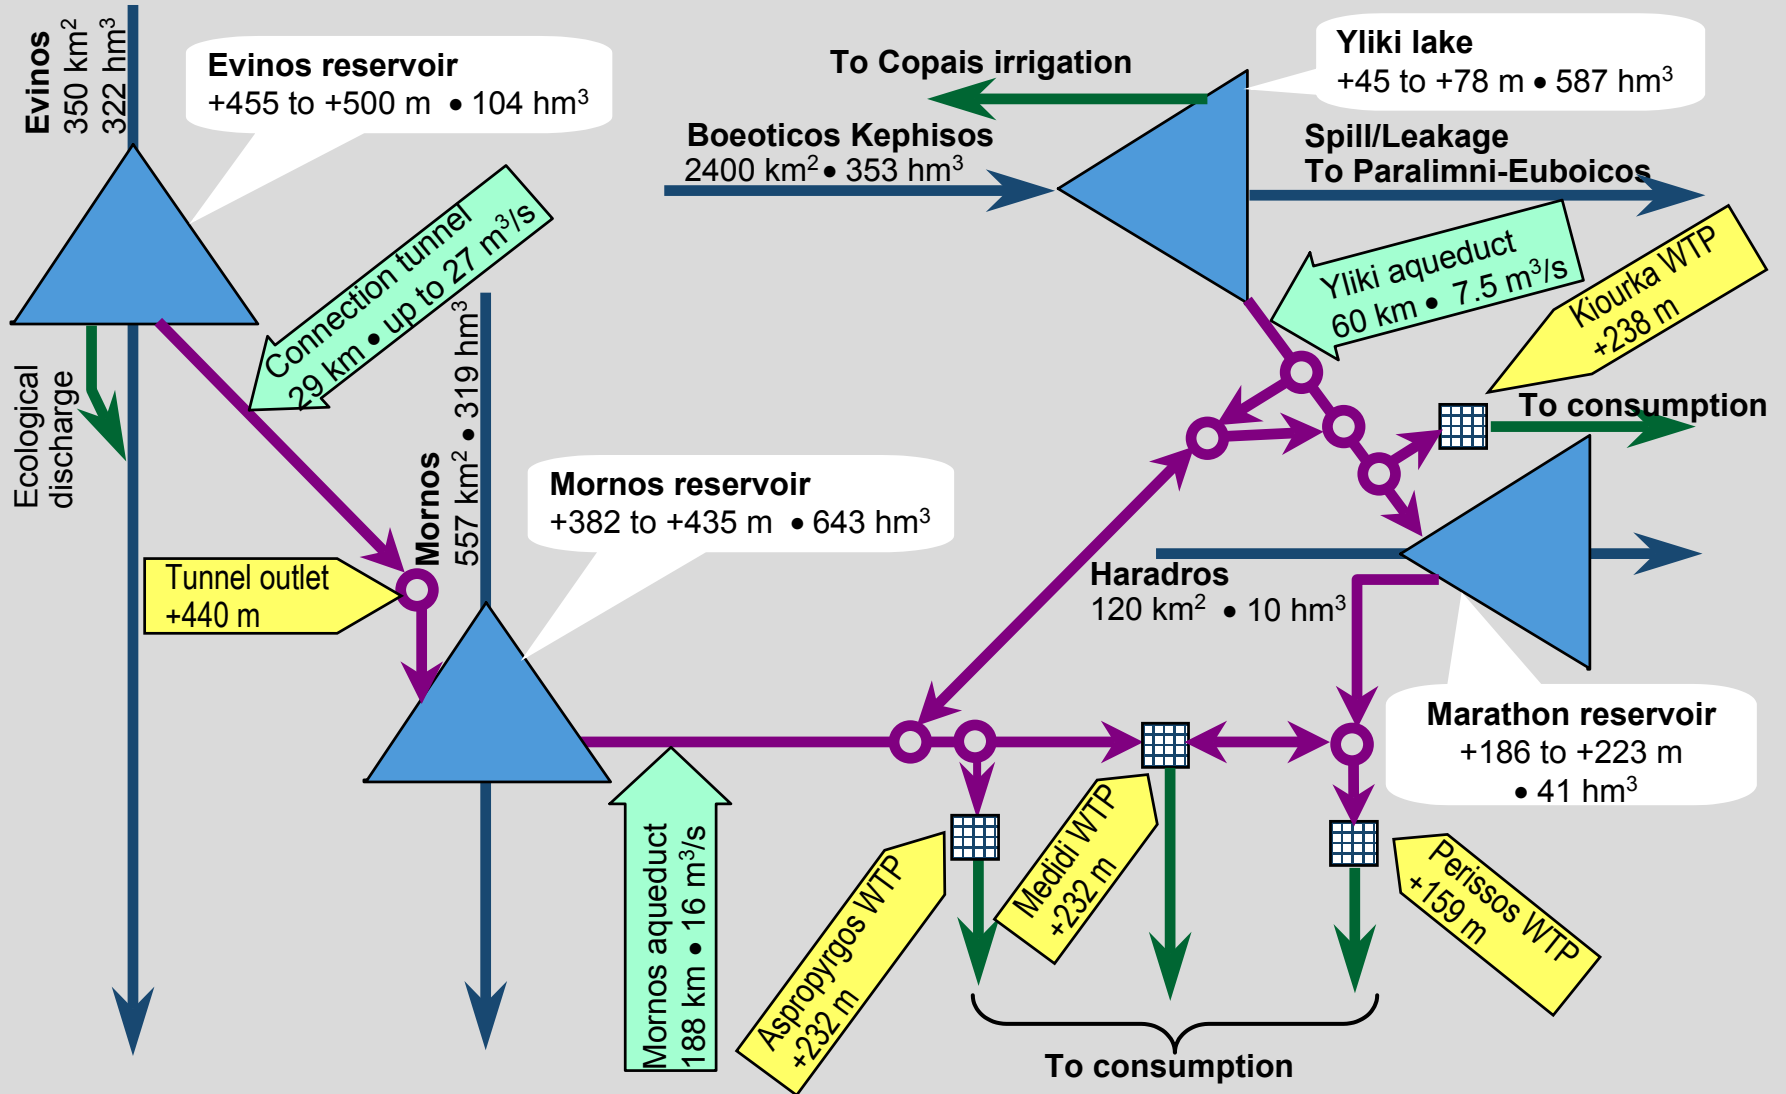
Evinos
350 km$^2$
322 hm$^3$

Evinos reservoir
+455 to +500 m • 104 hm$^3$

To Copais irrigation

Yliki lake
+45 to +78 m • 587 hm$^3$

Boeoticos Kephisos
2400 km$^2$ • 353 hm$^3$

Spill/Leakage
To Paralimni-Euboicos

Connection tunnel
29 km • up to 27 m$^3$/s

Yliki aqueduct
60 km • 7.5 m$^3$/s

Kiourka WTP
+238 m

To consumption

Ecological discharge

Mornos
557 km$^2$ • 319 hm$^3$

Mornos reservoir
+382 to +435 m • 643 hm$^3$

Tunnel outlet
+440 m

Haradros
120 km$^2$ • 10 hm$^3$

Marathon reservoir
+186 to +223 m
• 41 hm$^3$

Mornos aqueduct
188 km • 16 m$^3$/s

Aspropyrgos WTP
+232 m

Medidi WTP
+232 m

Perissos WTP
+159 m

To consumption